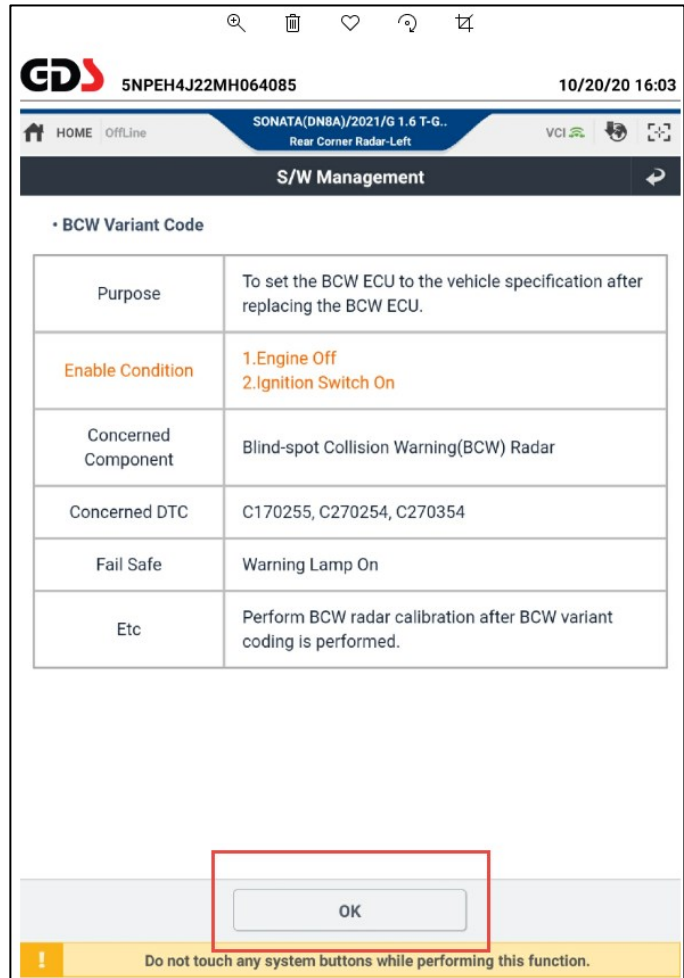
GDS 5NPEH4J22MH064085 10/20/20 16:03

HOME OffLine

SONATA(DN8A)/2021/G 1.6 T-G..
Rear Corner Radar-Left

VCI

S/W Management

• BCW Variant Code

| | |
|---|---|
| Purpose | To set the BCW ECU to the vehicle specification after replacing the BCW ECU. |
| Enable Condition | 1.Engine Off<br>2.Ignition Switch On |
| Concerned Component | Blind-spot Collision Warning(BCW) Radar |
| Concerned DTC | C170255, C270254, C270354 |
| Fail Safe | Warning Lamp On |
| Etc | Perform BCW radar calibration after BCW variant coding is performed. |

OK

Do not touch any system buttons while performing this function.